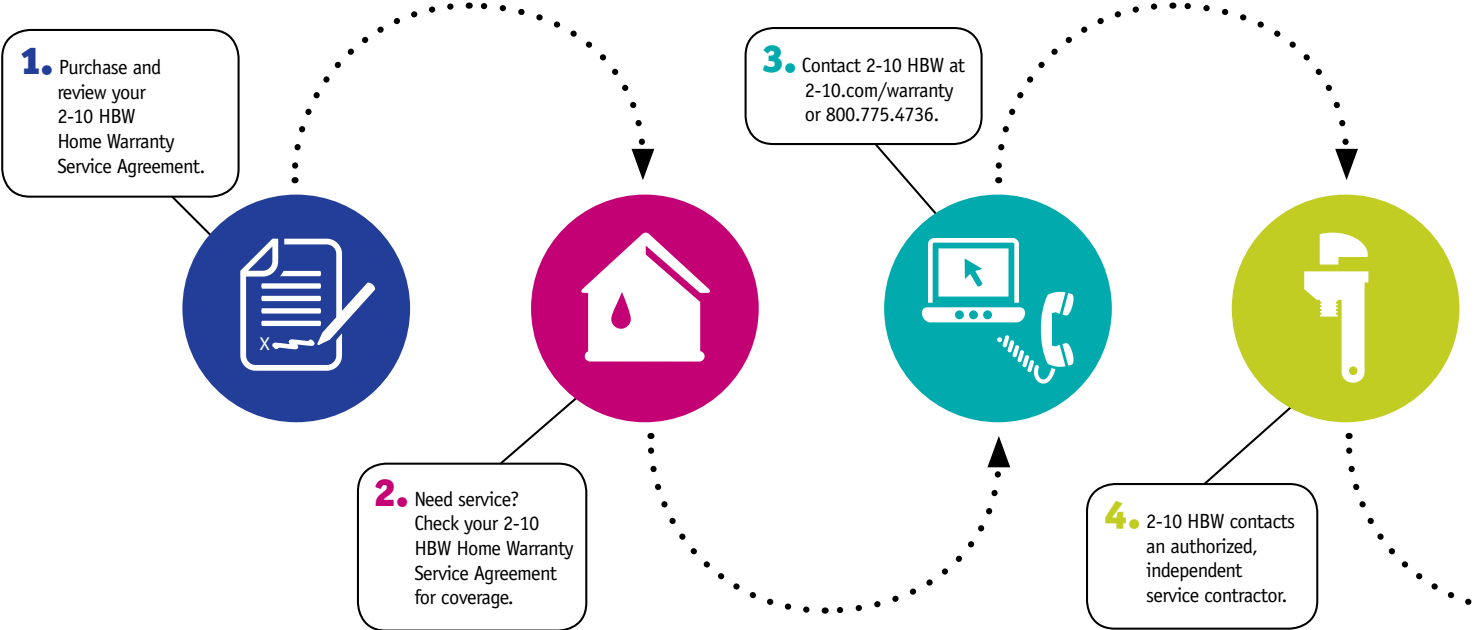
1. Purchase and review your 2-10 HBW Home Warranty Service Agreement.

X

2. Need service? Check your 2-10 HBW Home Warranty Service Agreement for coverage.

3. Contact 2-10 HBW at 2-10.com/warranty or 800.775.4736.

4. 2-10 HBW contacts an authorized, independent service contractor.